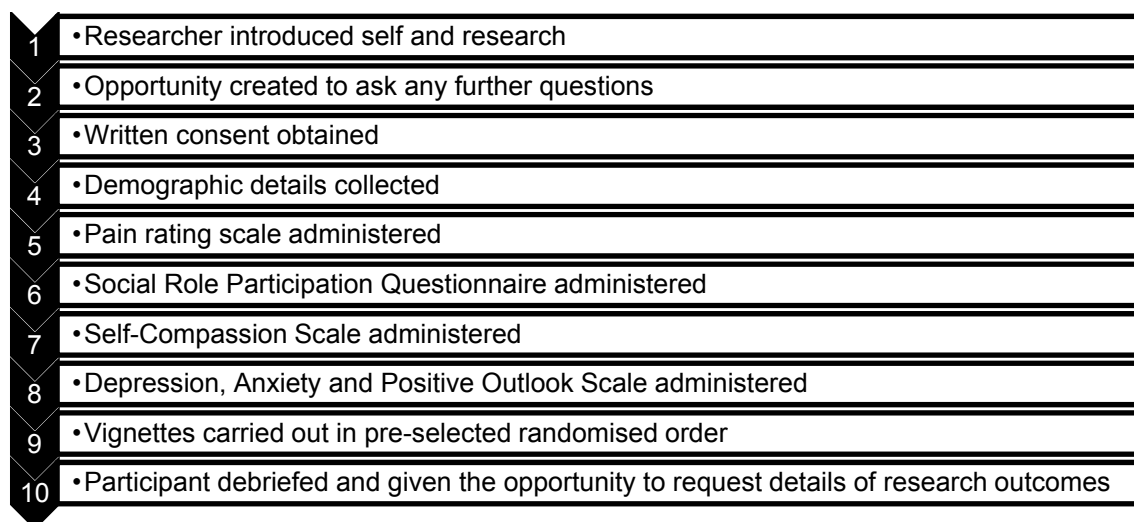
1
• Researcher introduced self and research

2
• Opportunity created to ask any further questions

3
• Written consent obtained

4
• Demographic details collected

5
• Pain rating scale administered

6
• Social Role Participation Questionnaire administered

7
• Self-Compassion Scale administered

8
• Depression, Anxiety and Positive Outlook Scale administered

9
• Vignettes carried out in pre-selected randomised order

10
• Participant debriefed and given the opportunity to request details of research outcomes